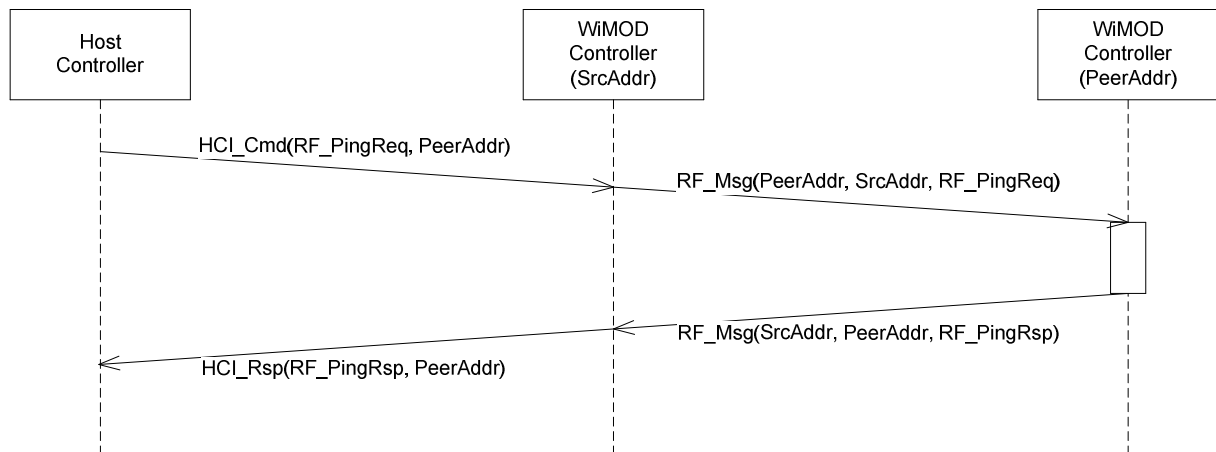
Host Controller

WiMOD Controller (SrcAddr)

WiMOD Controller (PeerAddr)

HCI_Cmd(RF_PingReq, PeerAddr)

RF_Msg(PeerAddr, SrcAddr, RF_PingReq)

RF_Msg(SrcAddr, PeerAddr, RF_PingRsp)

HCI_Rsp(RF_PingRsp, PeerAddr)